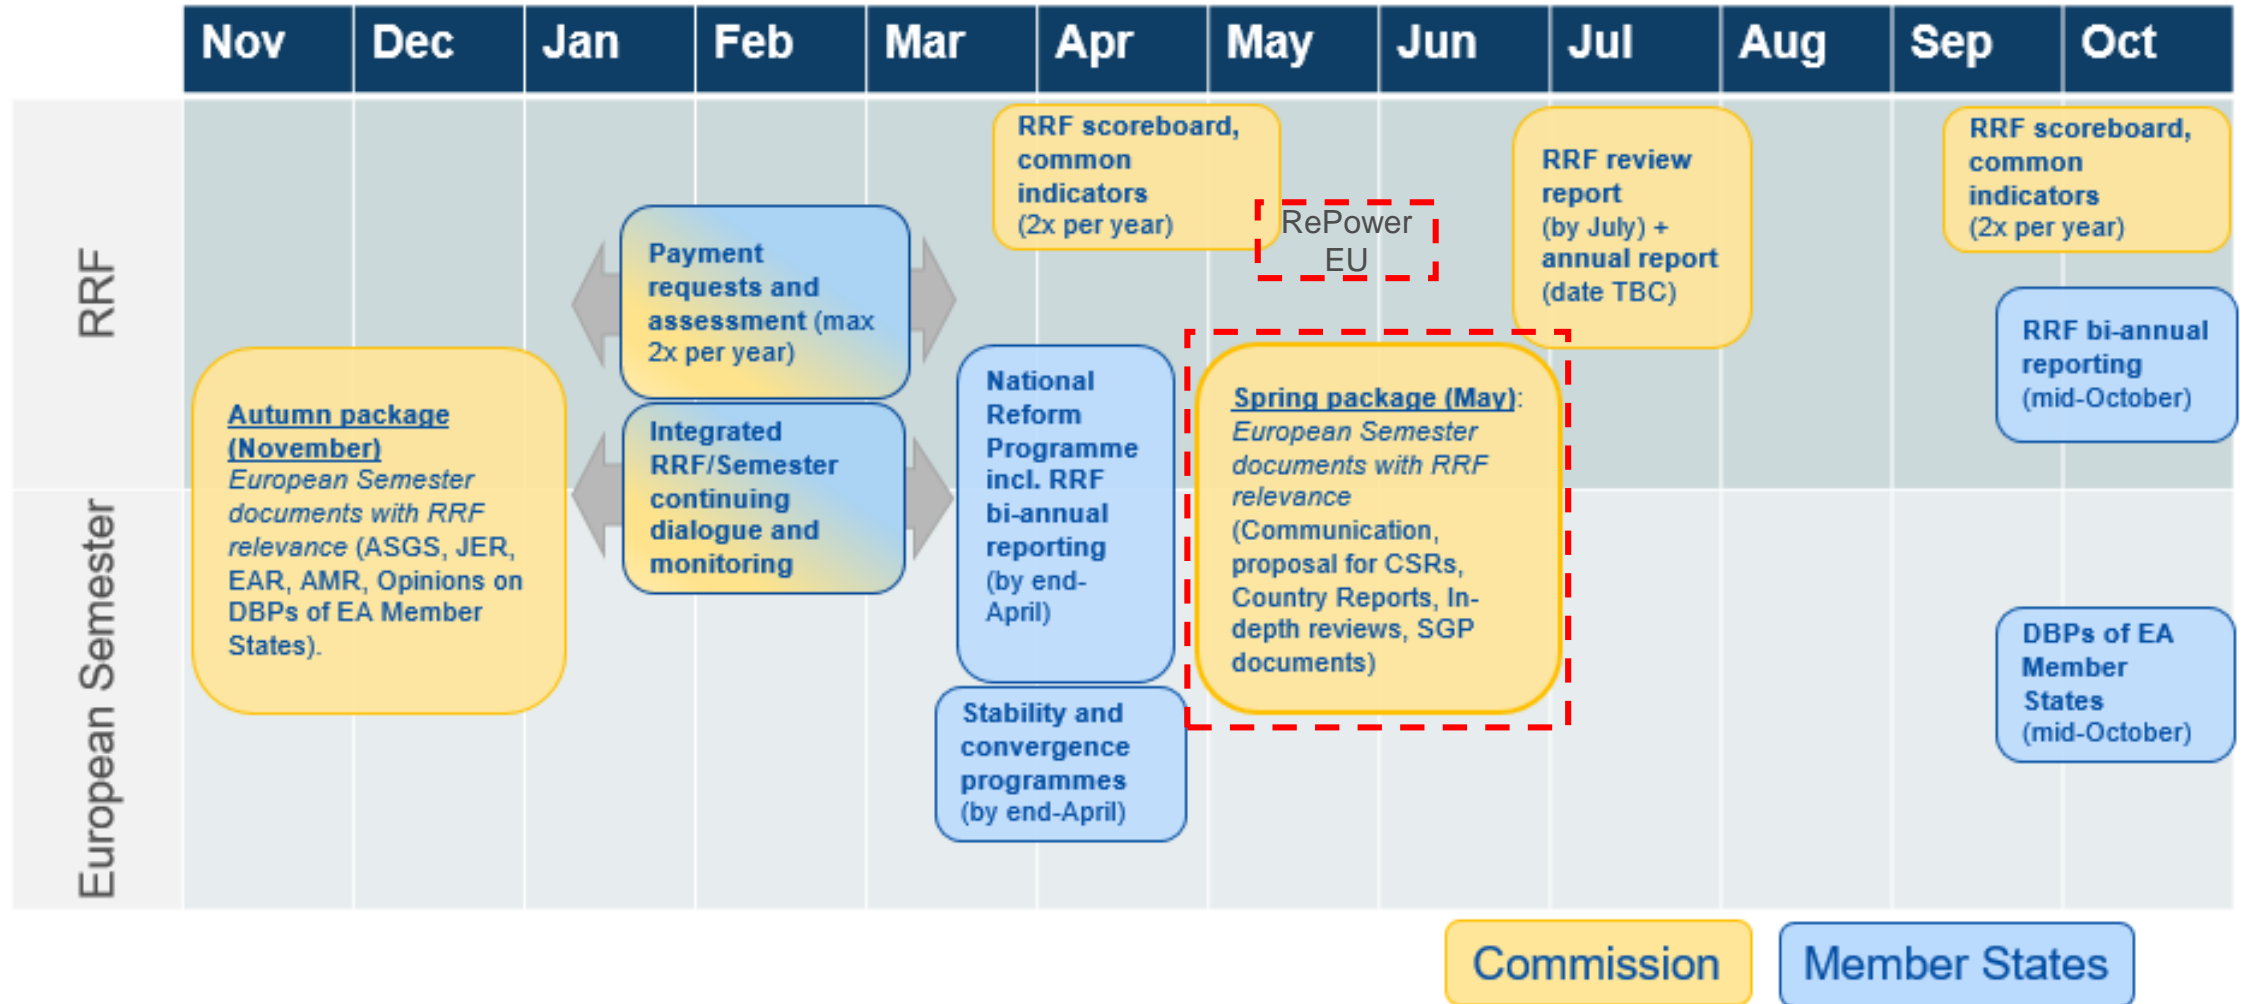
Nov Dec Jan Feb Mar Apr May Jun Jul Aug Sep Oct

RRF

European Semester

RRF scoreboard, common indicators (2x per year)

RePower EU

RRF review report (by July) + annual report (date TBC)

RRF scoreboard, common indicators (2x per year)

Payment requests and assessment (max 2x per year)

RRF bi-annual reporting (mid-October)

Autumn package (November)
European Semester documents with RRF relevance (ASGS, JER, EAR, AMR, Opinions on DBPs of EA Member States).

Integrated RRF/Semester continuing dialogue and monitoring

National Reform Programme incl. RRF bi-annual reporting (by end-April)

Spring package (May):
European Semester documents with RRF relevance (Communication, proposal for CSRs, Country Reports, In-depth reviews, SGP documents)

DBPs of EA Member States (mid-October)

Stability and convergence programmes (by end-April)

Commission

Member States